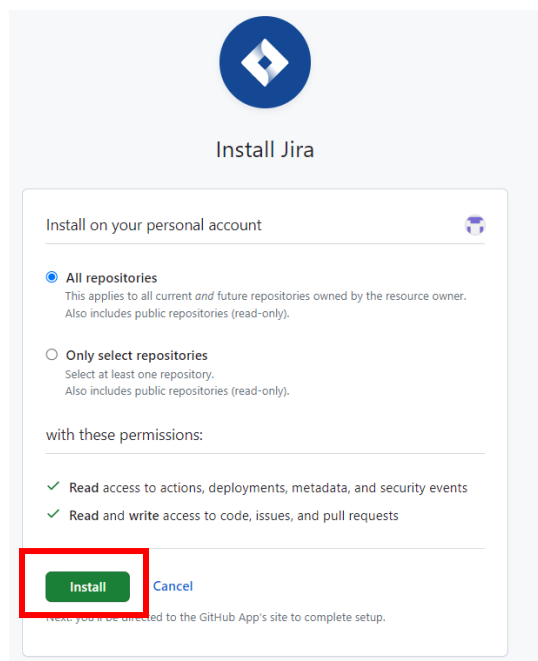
Install Jira

Install on your personal account

All repositories
This applies to all current *and* future repositories owned by the resource owner.
Also includes public repositories (read-only).

Only select repositories
Select at least one repository.
Also includes public repositories (read-only).

with these permissions:

✓ **Read** access to actions, deployments, metadata, and security events
✓ **Read** and **write** access to code, issues, and pull requests

Install Cancel

Next: you'll be directed to the GitHub App's site to complete setup.